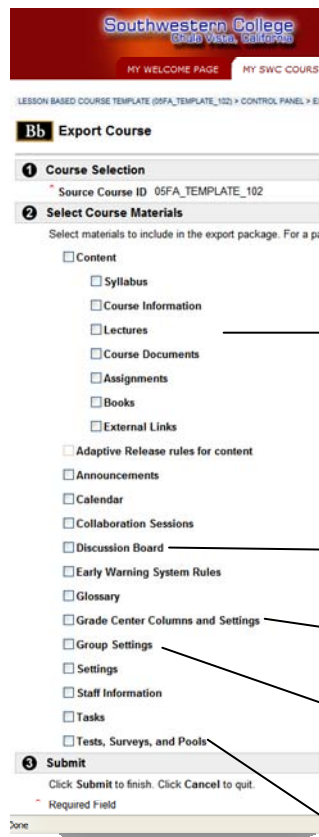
Southwestern College
Chula Vista, California

MY WELCOME PAGE | MY SWC COURS

LESSON BASED COURSE TEMPLATE (05FA_TEMPLATE_102) > CONTROL PANEL > E

Bb Export Course

1 Course Selection

* Source Course ID 05FA_TEMPLATE_102

2 Select Course Materials

Select materials to include in the export package. For a p

☐ Content

☐ Syllabus

☐ Course Information

☐ Lectures

☐ Course Documents

☐ Assignments

☐ Books

☐ External Links

☐ Adaptive Release rules for content

☐ Announcements

☐ Calendar

☐ Collaboration Sessions

☐ Discussion Board

☐ Early Warning System Rules

☐ Glossary

☐ Grade Center Columns and Settings

☐ Group Settings

☐ Settings

☐ Staff Information

☐ Tasks

☐ Tests, Surveys, and Pools

3 Submit

Click Submit to finish. Click Cancel to quit.

* Required Field

Done